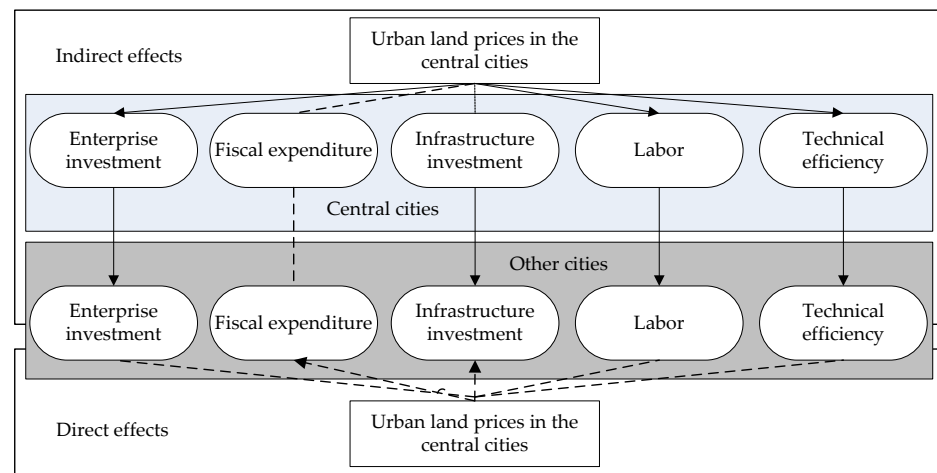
Indirect effects

Urban land prices in the central cities

Enterprise investment

Fiscal expenditure

Infrastructure investment

Labor

Technical efficiency

Central cities

Other cities

Enterprise investment

Fiscal expenditure

Infrastructure investment

Labor

Technical efficiency

Direct effects

Urban land prices in the central cities